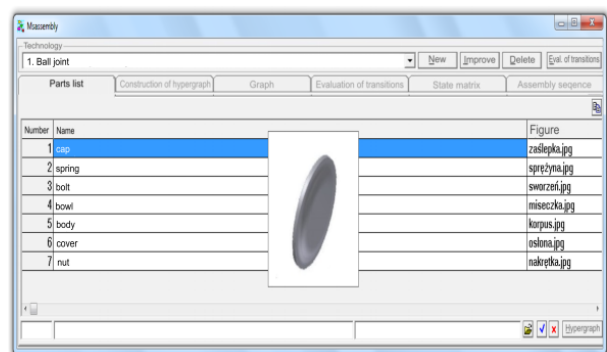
Misassembly

Technology

1. Ball joint

New | Improve | Delete | Eval. of transitions

Parts list | Construction of hypergraph | Graph | Evaluation of transitions | State matrix | Assembly seqence

| Number | Name | Figure |
|---|---|---|
| 1 | cap | zaślepka.jpg |
| 2 | spring | sprężyna.jpg |
| 3 | bolt | sworzeń.jpg |
| 4 | bowl | miseczka.jpg |
| 5 | body | korpus.jpg |
| 6 | cover | osłona.jpg |
| 7 | nut | nakrętka.jpg |

Hypergraph